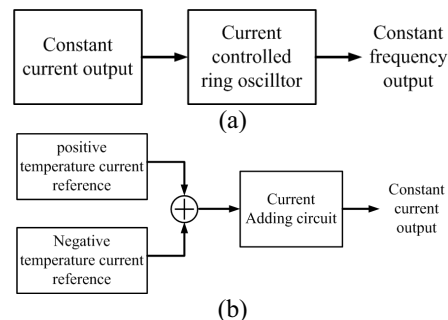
Constant current output

Current controlled ring oscilltor

Constant frequency output

(a)

positive temperature current reference

Negative temperature current reference

Current Adding circuit

Constant current output

(b)